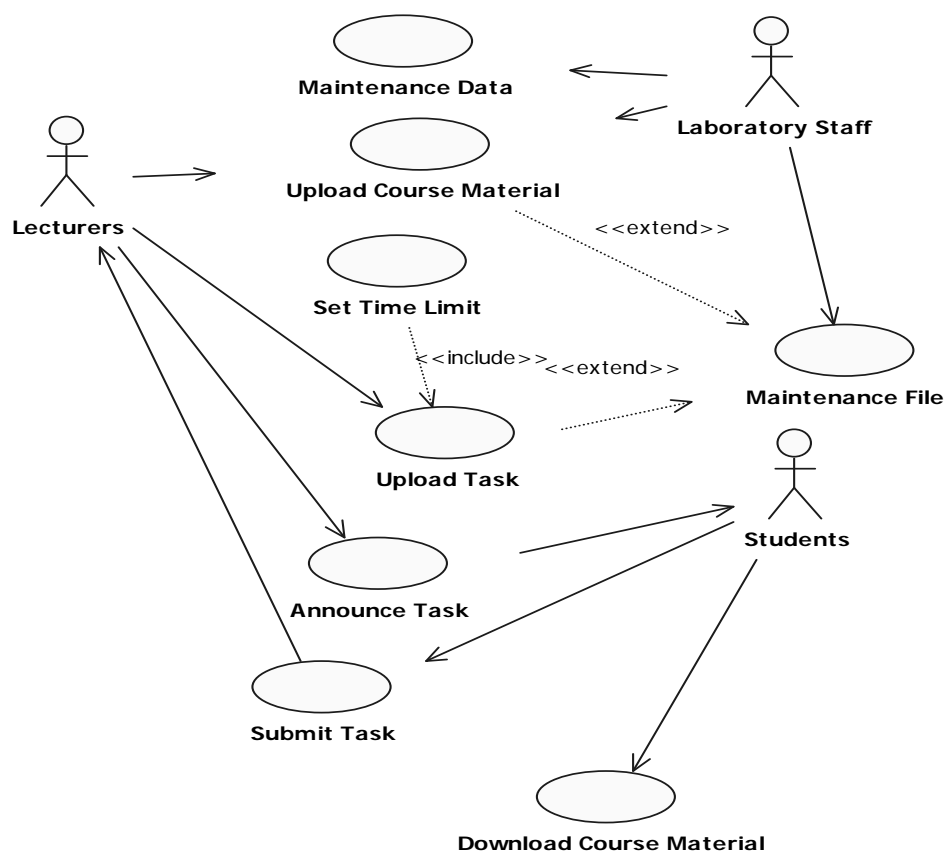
Maintenance Data

Laboratory Staff

Lecturers

Upload Course Material

<<extend>>

Set Time Limit

<<include>>

<<extend>>

Maintenance File

Upload Task

Students

Announce Task

Submit Task

Download Course Material